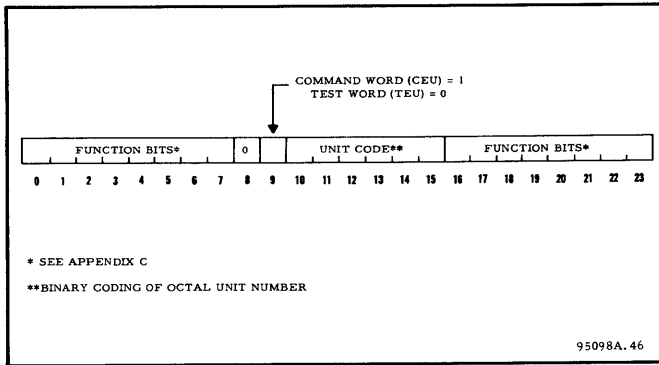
COMMAND WORD (CEU) = 1
TEST WORD (TEU) = 0

FUNCTION BITS* | 0 | | UNIT CODE** | FUNCTION BITS*

0 1 2 3 4 5 6 7 8 9 10 11 12 13 14 15 16 17 18 19 20 21 22 23

* SEE APPENDIX C

**BINARY CODING OF OCTAL UNIT NUMBER

95098A.46